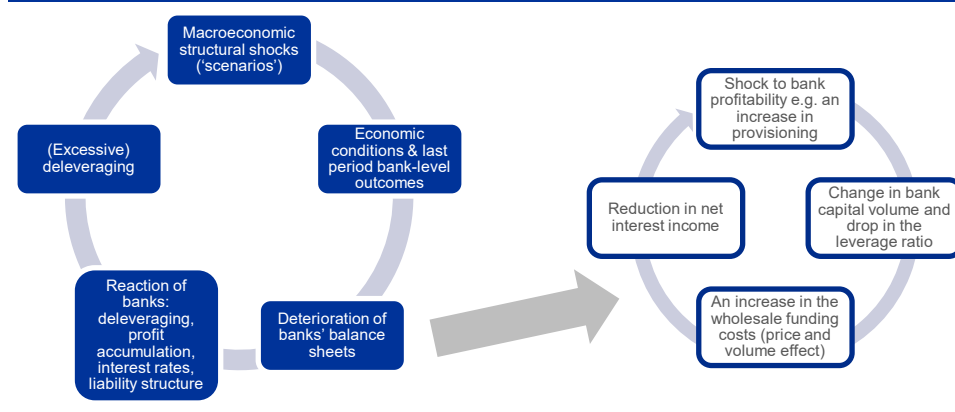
Macroeconomic structural shocks ('scenarios')

Economic conditions & last period bank-level outcomes

Deterioration of banks' balance sheets

Reaction of banks: deleveraging, profit accumulation, interest rates, liability structure

(Excessive) deleveraging

Shock to bank profitability e.g. an increase in provisioning

Change in bank capital volume and drop in the leverage ratio

An increase in the wholesale funding costs (price and volume effect)

Reduction in net interest income